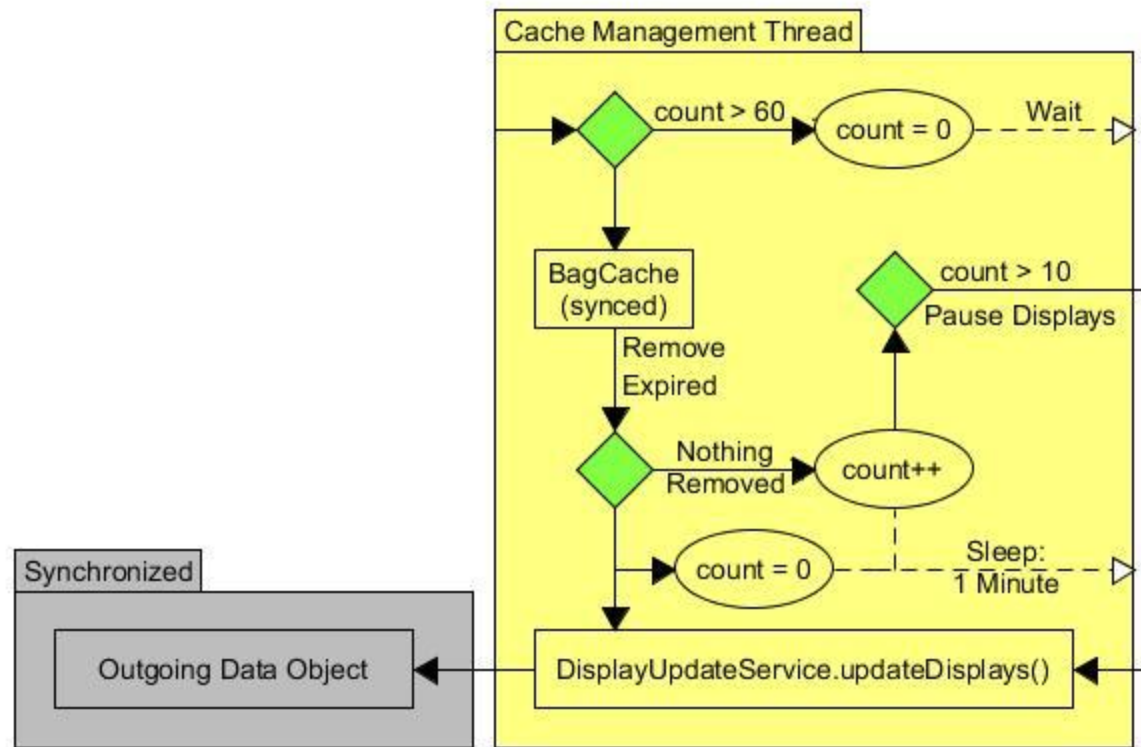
Cache Management Thread

count > 60

count = 0

Wait

BagCache (synced)

count > 10

Pause Displays

Remove Expired

Nothing Removed

count++

Synchronized

count = 0

Sleep: 1 Minute

Outgoing Data Object

DisplayUpdateService.updateDisplays()